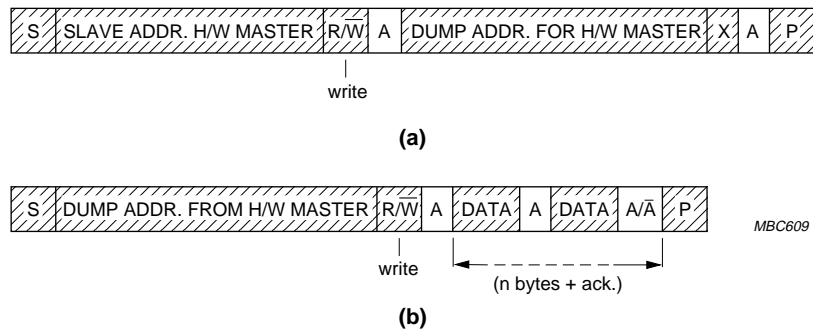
S | SLAVE ADDR. H/W MASTER | R/$\overline{W}$ | A | DUMP ADDR. FOR H/W MASTER | X | A | P

write

(a)

S | DUMP ADDR. FROM H/W MASTER | R/$\overline{W}$ | A | DATA | A | DATA | A/$\overline{A}$ | P

MBC609

write

(n bytes + ack.)

(b)